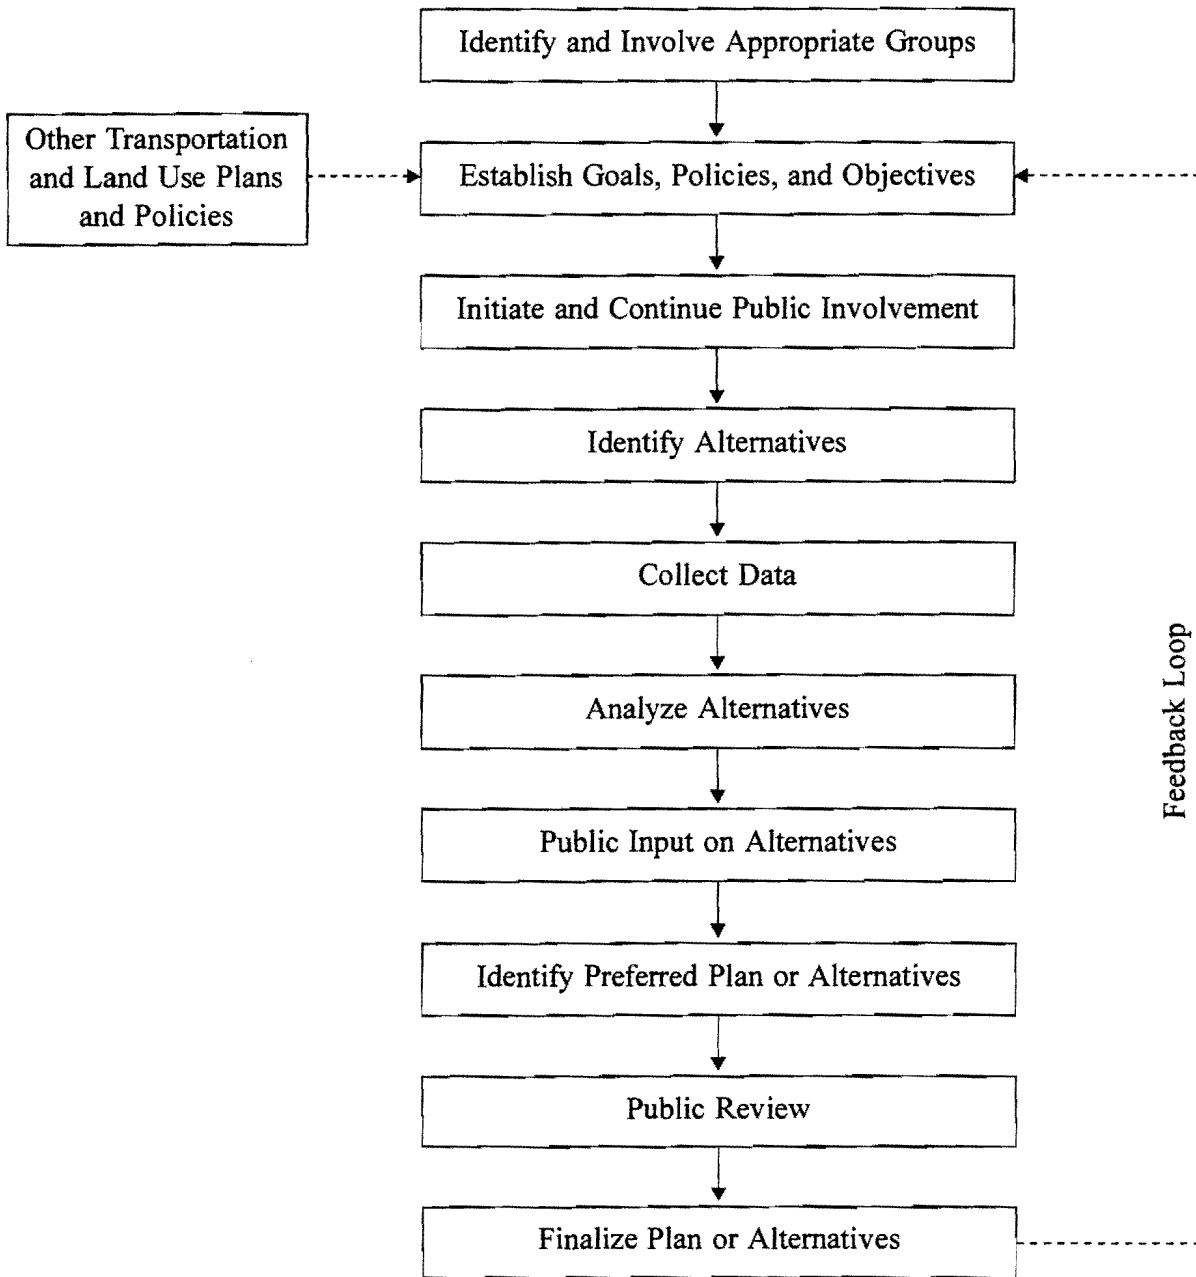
Identify and Involve Appropriate Groups

Other Transportation and Land Use Plans and Policies

Establish Goals, Policies, and Objectives

Initiate and Continue Public Involvement

Identify Alternatives

Collect Data

Analyze Alternatives

Public Input on Alternatives

Identify Preferred Plan or Alternatives

Public Review

Finalize Plan or Alternatives

Feedback Loop